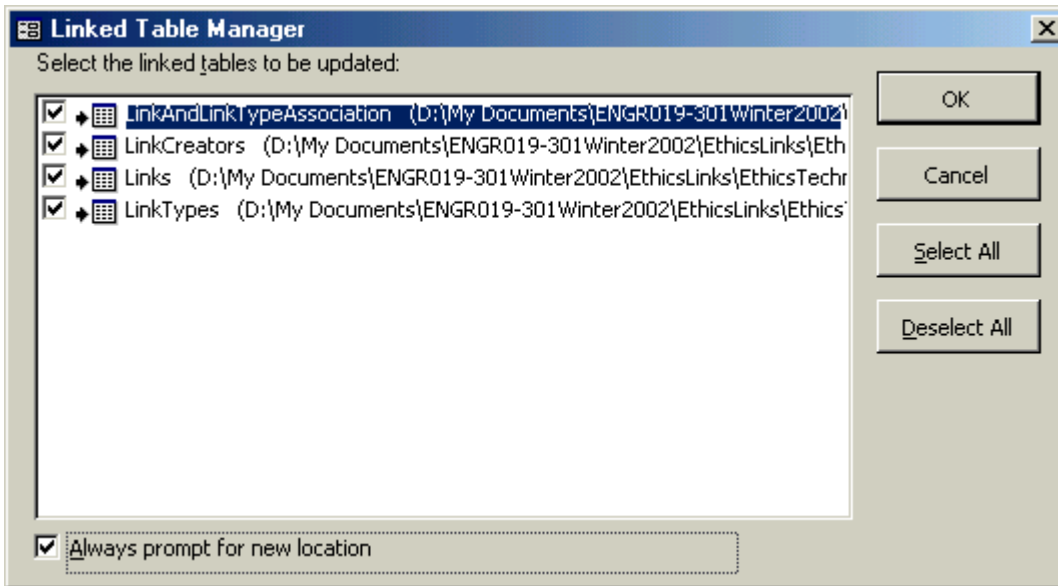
Linked Table Manager

Select the linked tables to be updated:

LinkAndLinkTypeAssociation (D:\My Documents\ENGR019-301Winter2002\

LinkCreators (D:\My Documents\ENGR019-301Winter2002\EthicsLinks\Eth

Links (D:\My Documents\ENGR019-301Winter2002\EthicsLinks\EthicsTechr

LinkTypes (D:\My Documents\ENGR019-301Winter2002\EthicsLinks\Ethics

Always prompt for new location

OK

Cancel

Select All

Deselect All